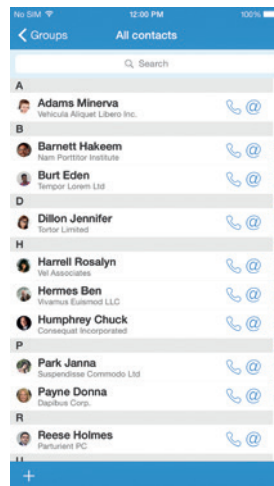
No SIM 12:00 PM 100%

Groups All contacts

Search

A

Adams Minerva
Vehicula Aliquet Libero Inc.

B

Barnett Hakeem
Nam Porttitor Institute

Burt Eden
Tempor Lorem Ltd

D

Dillon Jennifer
Tortor Limited

H

Harrell Rosalyn
Vel Associates

Hermes Ben
Vivamus Euismod LLC

Humphrey Chuck
Consequat Incorporated

P

Park Janna
Suspendisse Commodo Ltd

Payne Donna
Dapibus Corp.

R

Reese Holmes
Parturient PC

+